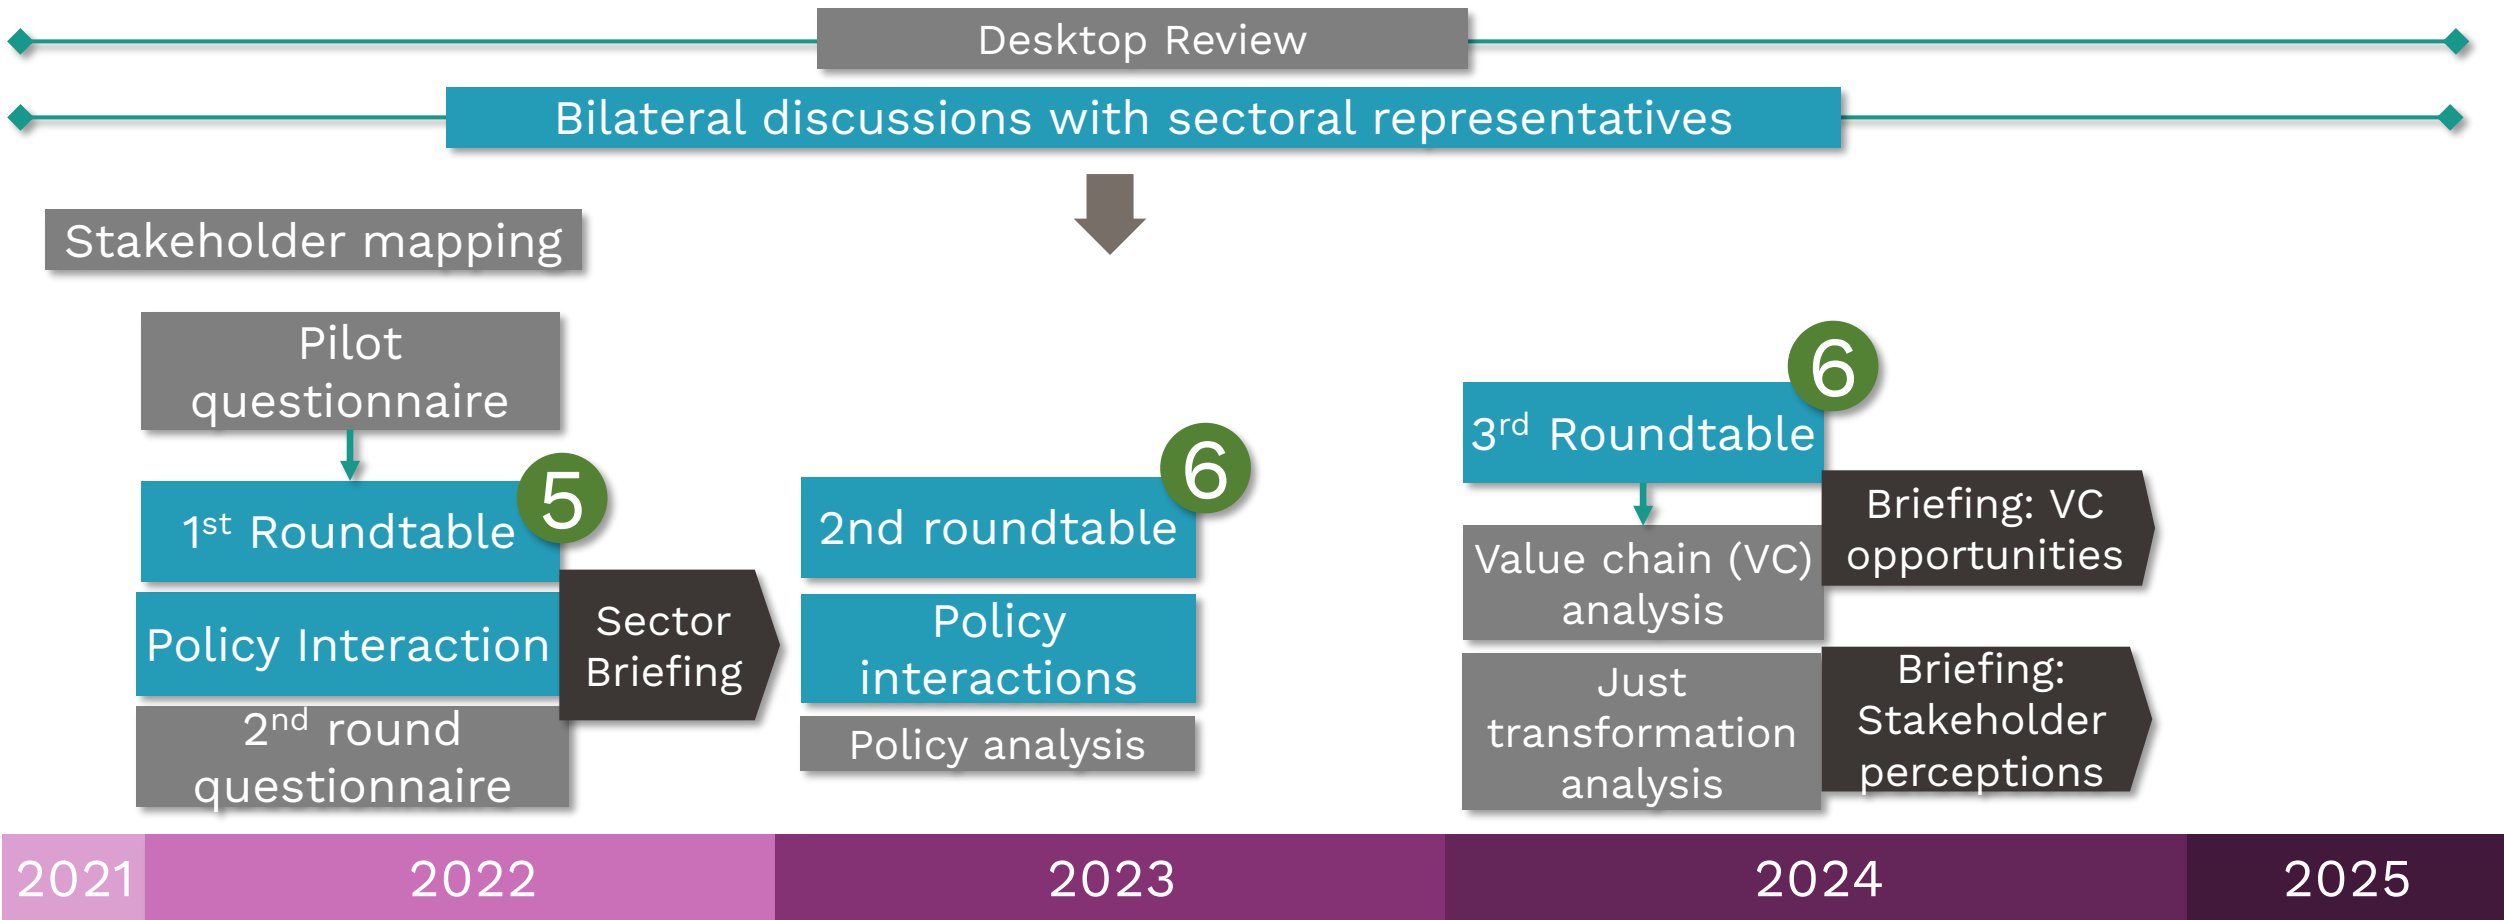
Desktop Review

Bilateral discussions with sectoral representatives

Stakeholder mapping

Pilot questionnaire

$1^{st}$ Roundtable

5

Policy Interaction

Sector Briefing

$2^{nd}$ round questionnaire

2nd roundtable

6

Policy interactions

Policy analysis

$3^{rd}$ Roundtable

6

Briefing: VC opportunities

Value chain (VC) analysis

Just transformation analysis

Briefing: Stakeholder perceptions

2021

2022

2023

2024

2025